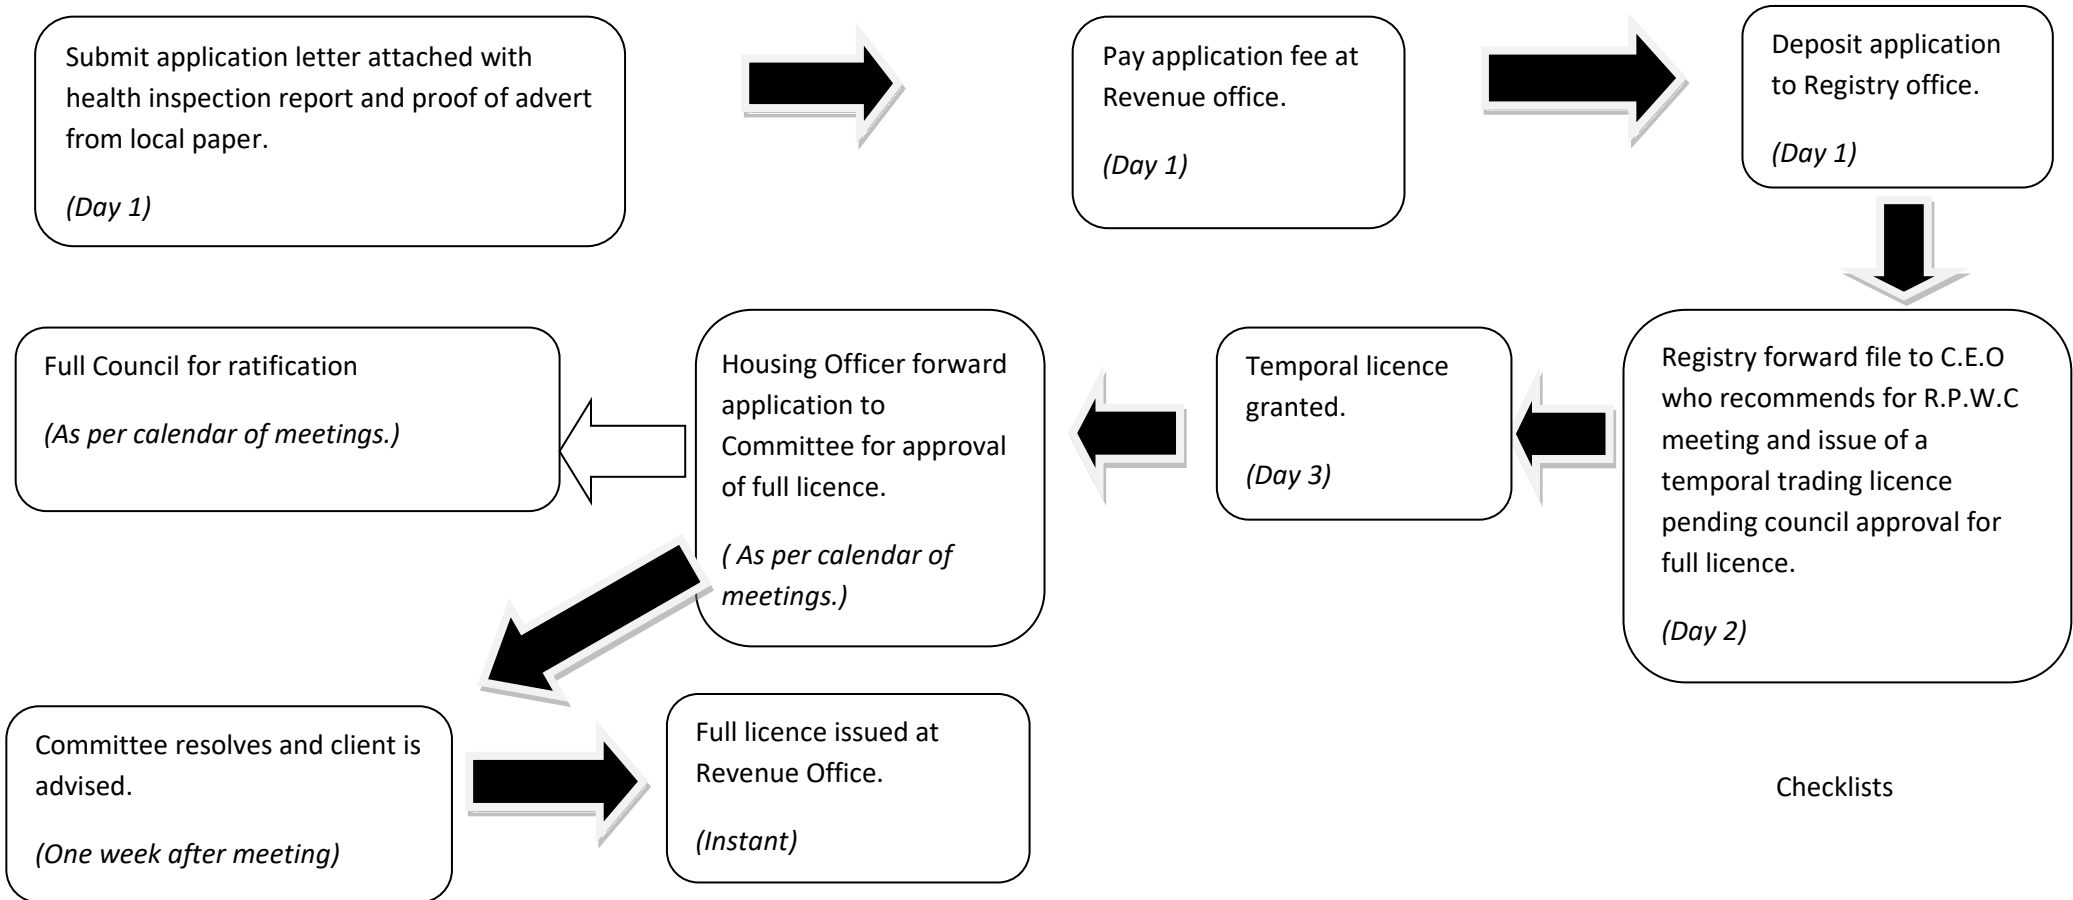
Submit application letter attached with health inspection report and proof of advert from local paper.

*(Day 1)*

Pay application fee at Revenue office.

*(Day 1)*

Deposit application to Registry office.

*(Day 1)*

Registry forward file to C.E.O who recommends for R.P.W.C meeting and issue of a temporal trading licence pending council approval for full licence.

*(Day 2)*

Temporal licence granted.

*(Day 3)*

Housing Officer forward application to Committee for approval of full licence.

*( As per calendar of meetings.)*

Full Council for ratification

*(As per calendar of meetings.)*

Committee resolves and client is advised.

*(One week after meeting)*

Full licence issued at Revenue Office.

*(Instant)*

Checklists